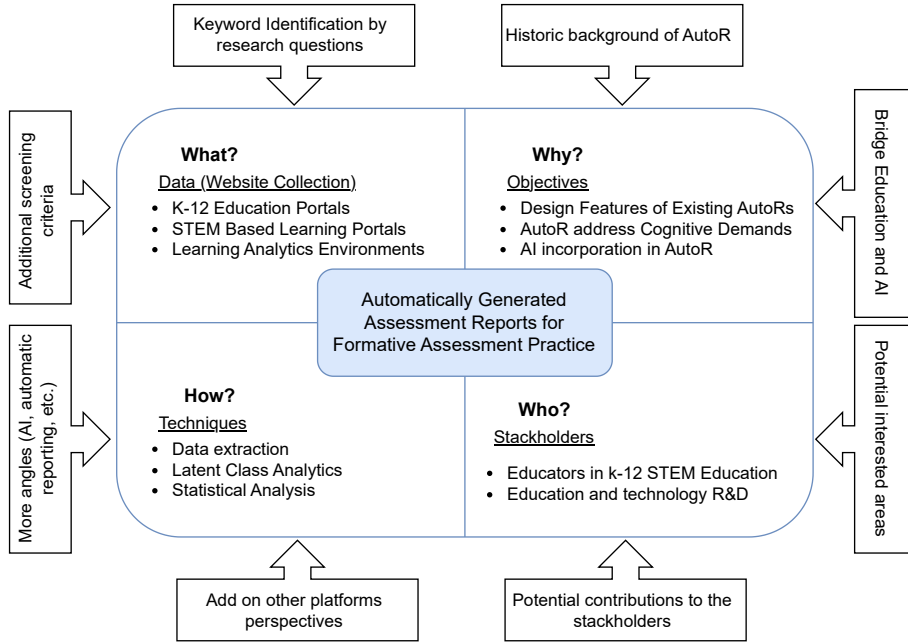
Keyword Identification by research questions

Historic background of AutoR

Additional screening criteria

What?

Data (Website Collection)

- K-12 Education Portals
- STEM Based Learning Portals
- Learning Analytics Environments

Why?

Objectives

- Design Features of Existing AutoRs
- AutoR address Cognitive Demands
- AI incorporation in AutoR

Bridge Education and AI

Automatically Generated Assessment Reports for Formative Assessment Practice

More angles (AI, automatic reporting, etc.)

How?

Techniques

- Data extraction
- Latent Class Analytics
- Statistical Analysis

Who?

Stackholders

- Educators in k-12 STEM Education
- Education and technology R&D

Potential interested areas

Add on other platforms perspectives

Potential contributions to the stackholders